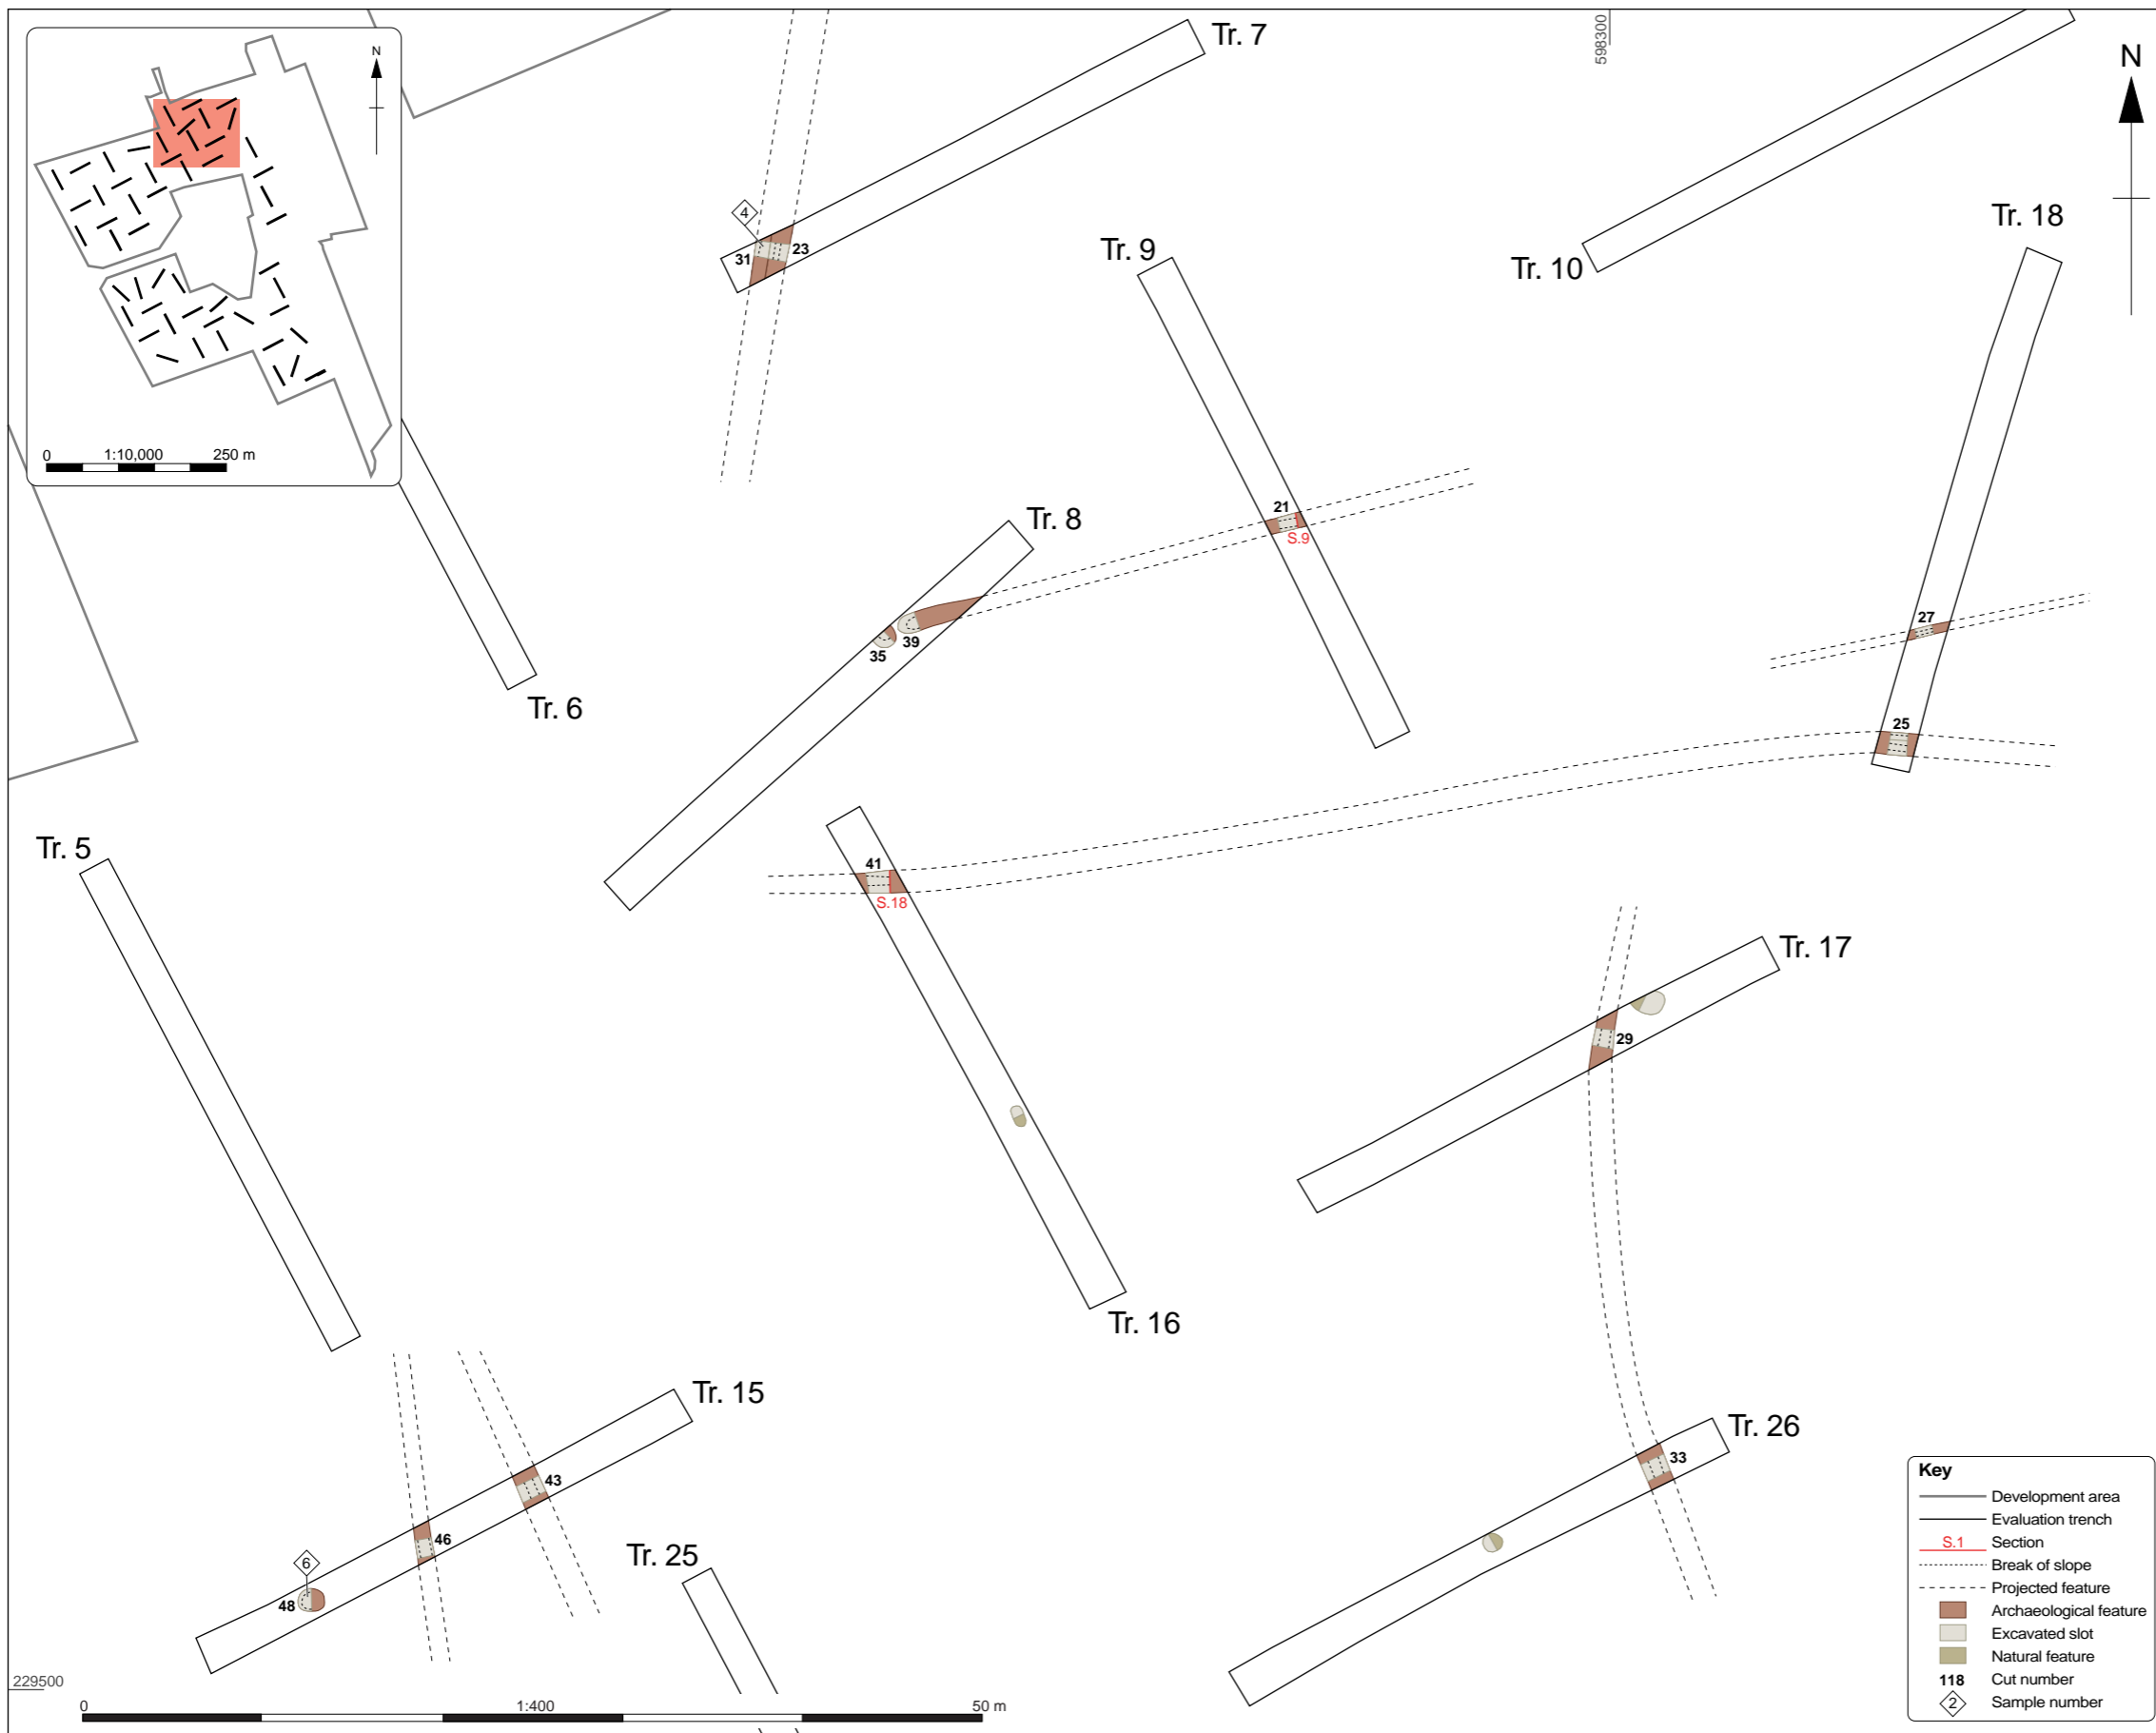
N

0 1:10,000 250 m

598300

N

Tr. 7

4

31 23

Tr. 9

Tr. 10

Tr. 18

Tr. 8

21
S.9

39
35

Tr. 6

27

25

Tr. 5

41
S.18

Tr. 17

29

Tr. 16

Tr. 15

43

46

6
48

Tr. 25

Tr. 26

33

229500

0 1:400 50 m

Key
Development area
Evaluation trench
S.1 Section
Break of slope
Projected feature
Archaeological feature
Excavated slot
Natural feature
118 Cut number
2 Sample number